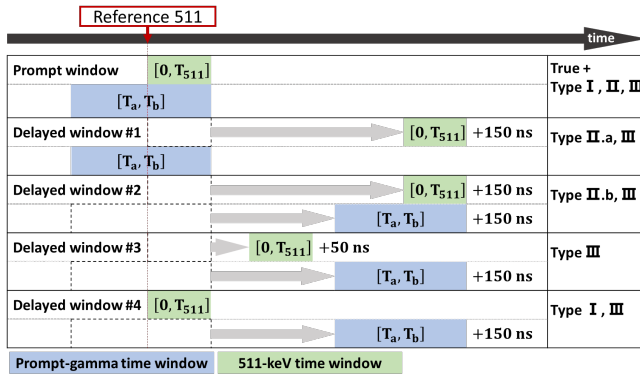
Reference 511

time

Prompt window $[0, T_{511}]$

$[T_a, T_b]$

True + Type I , II, III

Delayed window #1 $[0, T_{511}]$ +150 ns

$[T_a, T_b]$

Type II.a, III

Delayed window #2 $[0, T_{511}]$ +150 ns

$[T_a, T_b]$ +150 ns

Type II.b, III

Delayed window #3 $[0, T_{511}]$ +50 ns

$[T_a, T_b]$ +150 ns

Type III

Delayed window #4 $[0, T_{511}]$

$[T_a, T_b]$ +150 ns

Type I , III

Prompt-gamma time window

511-keV time window